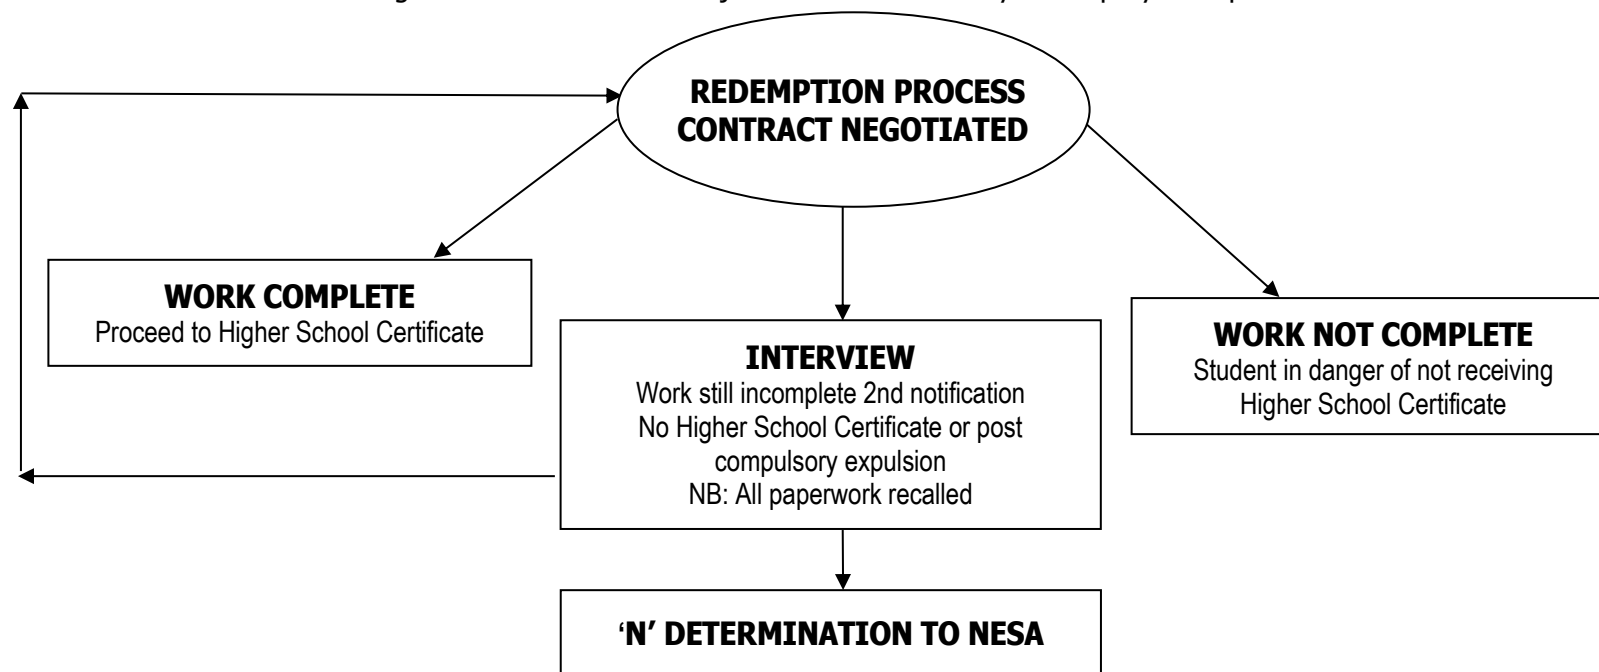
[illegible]

REDEMPTION PROCESS CONTRACT NEGOTIATED

WORK COMPLETE
Proceed to Higher School Certificate

INTERVIEW
Work still incomplete 2nd notification
No Higher School Certificate or post compulsory expulsion
NB: All paperwork recalled

WORK NOT COMPLETE
Student in danger of not receiving Higher School Certificate

'N' DETERMINATION TO NESA